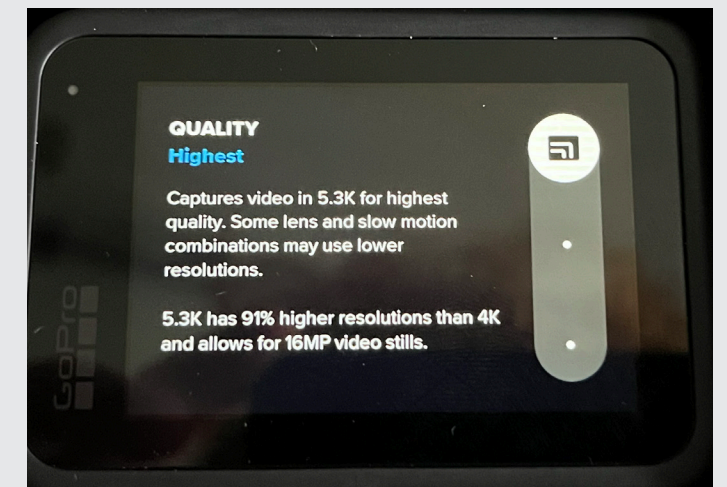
QUALITY
Highest

Captures video in 5.3K for highest quality. Some lens and slow motion combinations may use lower resolutions.

5.3K has 91% higher resolutions than 4K and allows for 16MP video stills.

GoPro